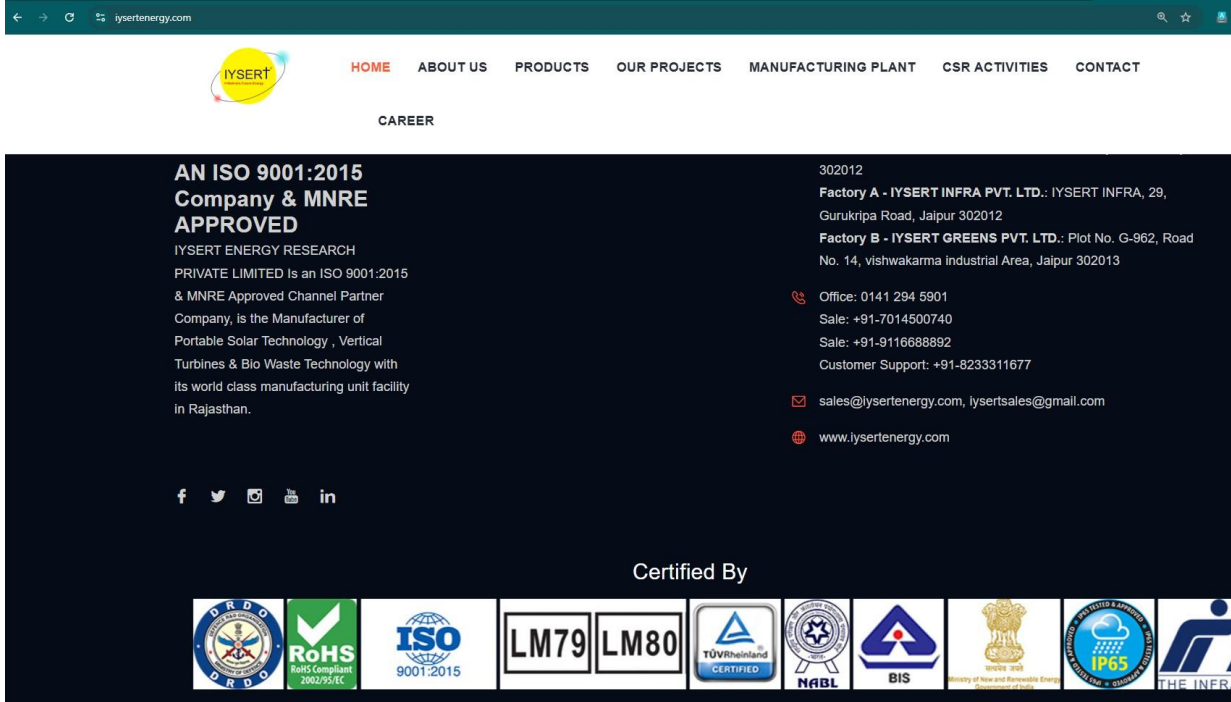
iysertenergy.com

IYSERT

HOME ABOUT US PRODUCTS OUR PROJECTS MANUFACTURING PLANT CSR ACTIVITIES CONTACT CAREER

AN ISO 9001:2015 Company & MNRE APPROVED

IYSERT ENERGY RESEARCH PRIVATE LIMITED Is an ISO 9001:2015 & MNRE Approved Channel Partner Company, is the Manufacturer of Portable Solar Technology , Vertical Turbines & Bio Waste Technology with its world class manufacturing unit facility in Rajasthan.

302012

Factory A - IYSERT INFRA PVT. LTD.: IYSERT INFRA, 29, Gurukripa Road, Jaipur 302012

Factory B - IYSERT GREENS PVT. LTD.: Plot No. G-962, Road No. 14, vishwakarma industrial Area, Jaipur 302013

Office: 0141 294 5901
Sale: +91-7014500740
Sale: +91-9116688892
Customer Support: +91-8233311677

sales@iysertenergy.com, iysertsales@gmail.com

www.iysertenergy.com

Certified By

DRDO RoHS RoHS Compliant 2002/95/EC ISO 9001:2015 LM79 LM80 TÜVRheinland CERTIFIED NABL BIS Ministry of New and Renewable Energy IP65 THE INFR